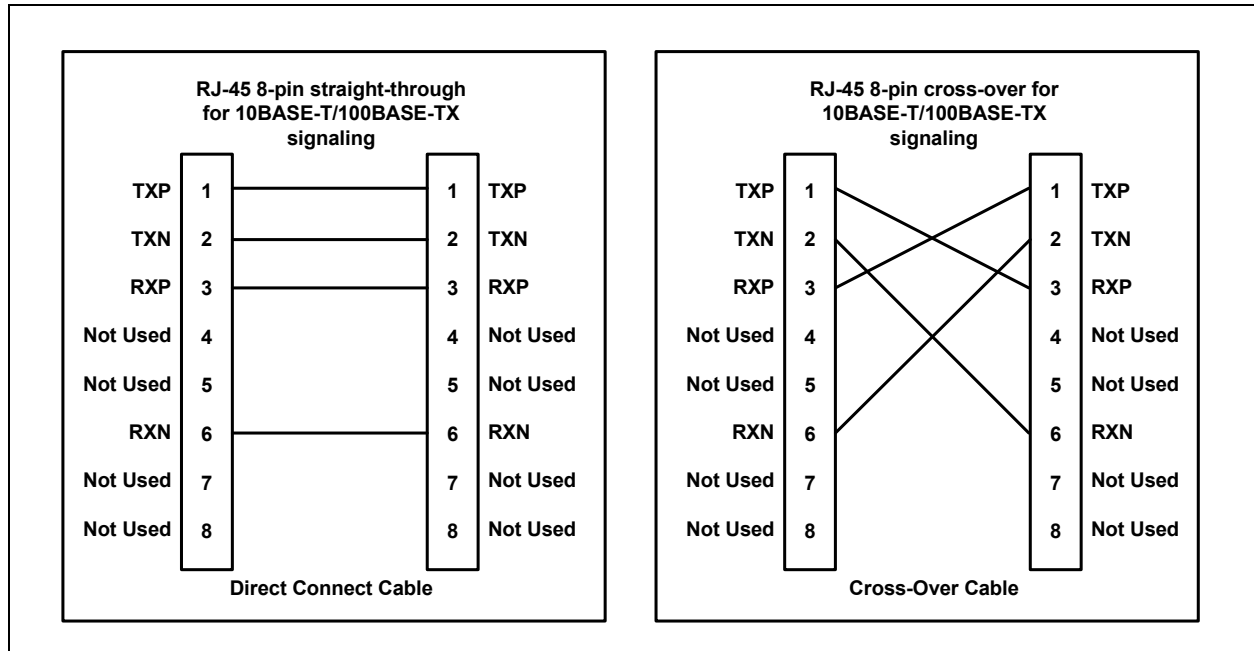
RJ-45 8-pin straight-through for 10BASE-T/100BASE-TX signaling

| | | | |
|---|---|---|---|
| TXP | 1 | 1 | TXP |
| TXN | 2 | 2 | TXN |
| RXP | 3 | 3 | RXP |
| Not Used | 4 | 4 | Not Used |
| Not Used | 5 | 5 | Not Used |
| RXN | 6 | 6 | RXN |
| Not Used | 7 | 7 | Not Used |
| Not Used | 8 | 8 | Not Used |

Direct Connect Cable

RJ-45 8-pin cross-over for 10BASE-T/100BASE-TX signaling

| | | | |
|---|---|---|---|
| TXP | 1 | 1 | TXP |
| TXN | 2 | 2 | TXN |
| RXP | 3 | 3 | RXP |
| Not Used | 4 | 4 | Not Used |
| Not Used | 5 | 5 | Not Used |
| RXN | 6 | 6 | RXN |
| Not Used | 7 | 7 | Not Used |
| Not Used | 8 | 8 | Not Used |

Cross-Over Cable